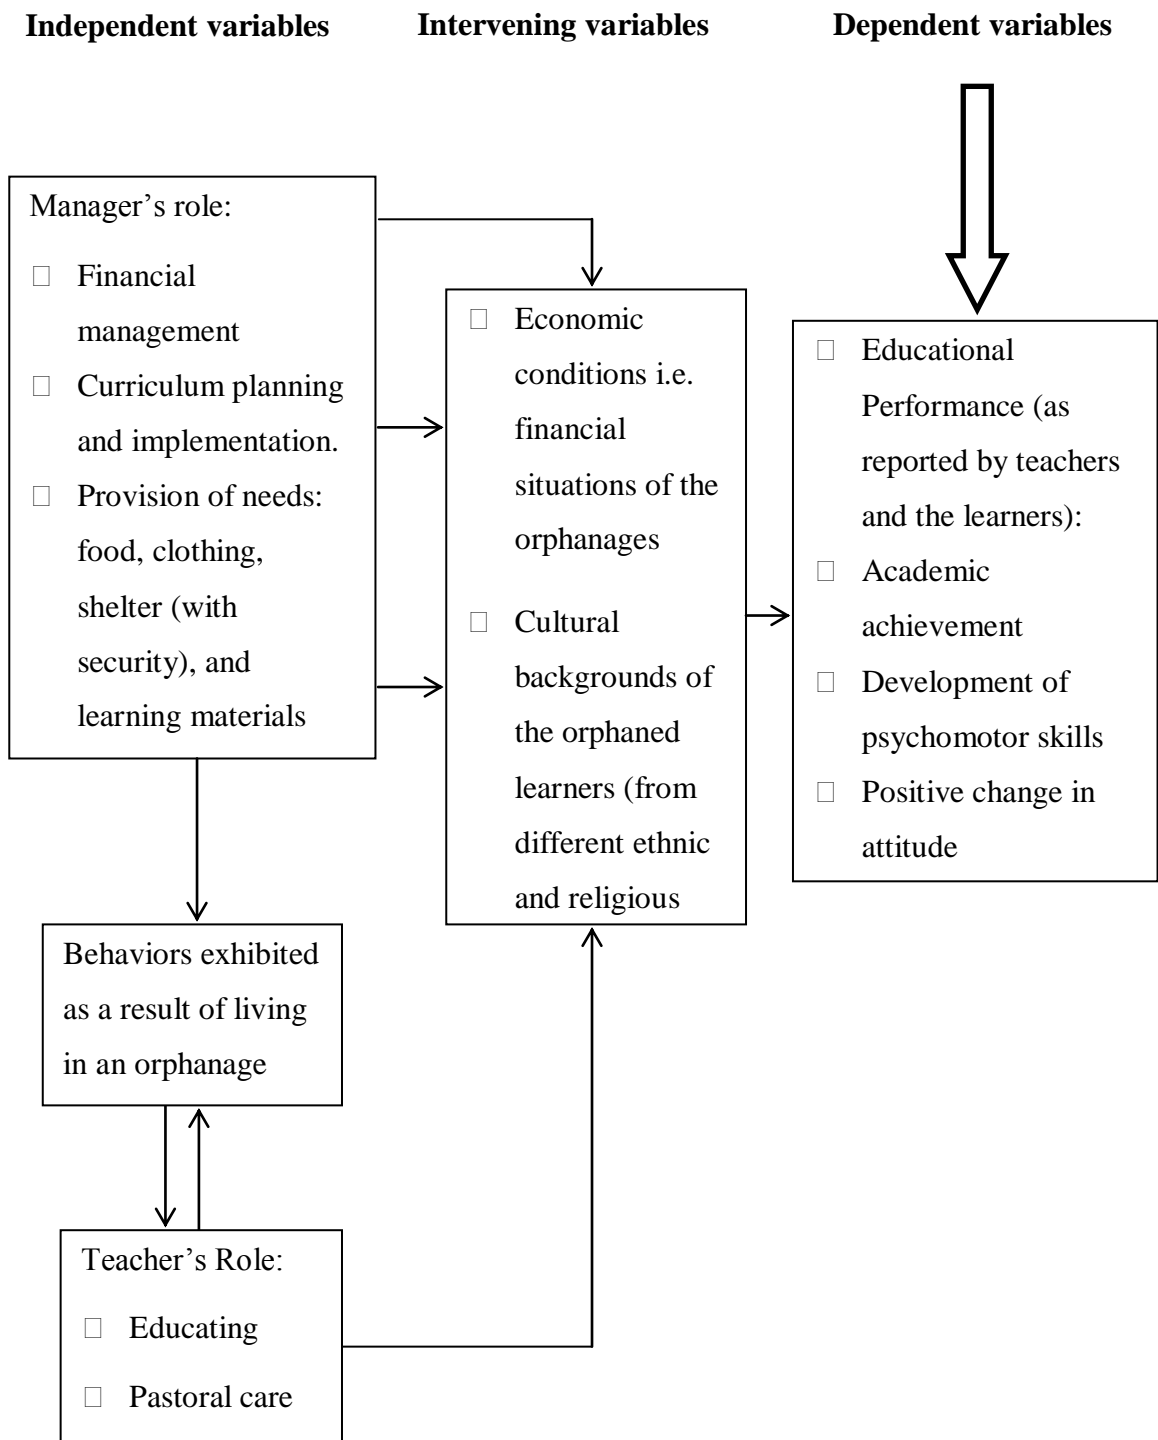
**Independent variables** **Intervening variables** **Dependent variables**

Manager's role:

 Financial management

 Curriculum planning and implementation.

 Provision of needs: food, clothing, shelter (with security), and learning materials

 Economic conditions i.e. financial situations of the orphanages

 Cultural backgrounds of the orphaned learners (from different ethnic and religious

 Educational Performance (as reported by teachers and the learners):

 Academic achievement

 Development of psychomotor skills

 Positive change in attitude

Behaviors exhibited as a result of living in an orphanage

Teacher's Role:

 Educating

 Pastoral care